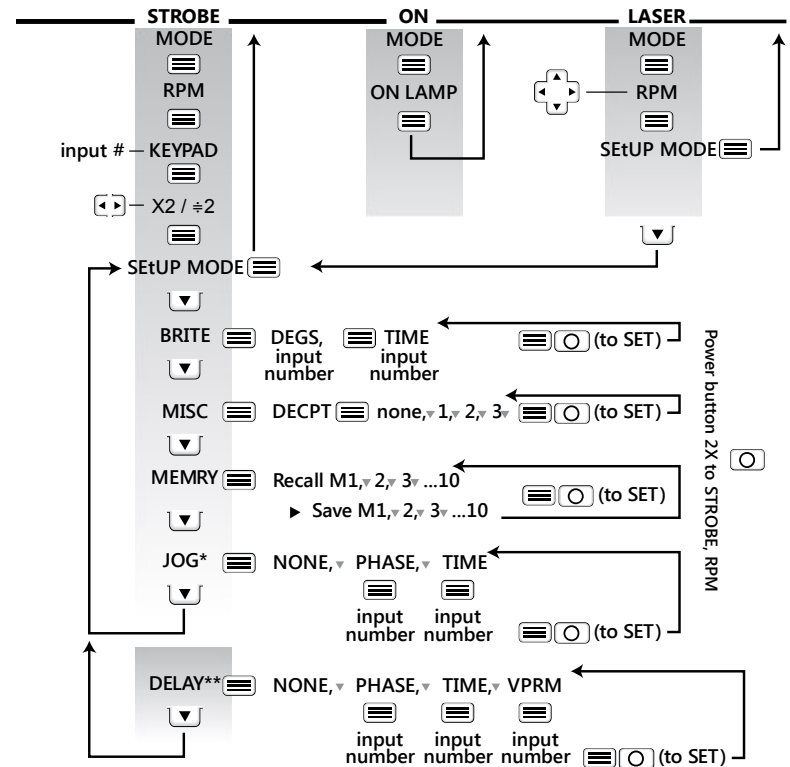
STROBE

ON

LASER

MODE

RPM

input # — KEYPAD

X2 / ÷2

SEtUP MODE

MODE

ON LAMP

MODE

RPM

SEtUP MODE

BRITE DEGS, input number TIME input number (to SET)

MISC DECPT none, 1, 2, 3 (to SET)

MEMRY Recall M1, 2, 3 ...10

► Save M1, 2, 3 ...10

(to SET)

JOG* NONE, PHASE, TIME

input number input number (to SET)

DELAY** NONE, PHASE, TIME, VPRM

input number input number input number (to SET)

Power button 2X to STROBE, RPM